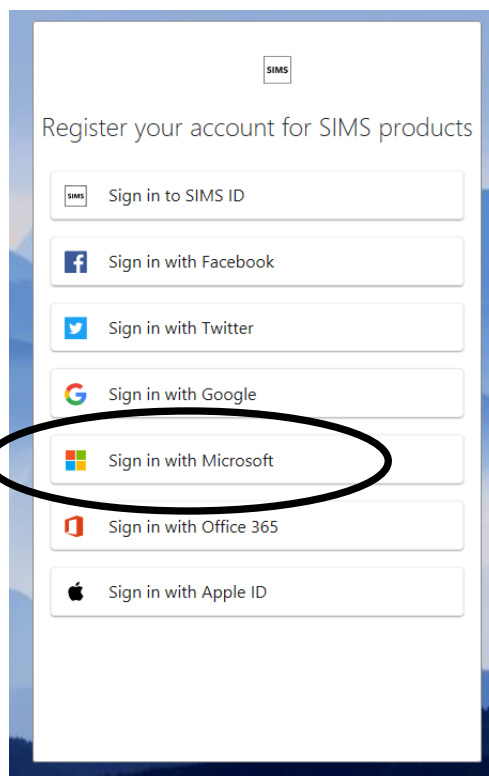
SIMS

Register your account for SIMS products

SIMS Sign in to SIMS ID

Sign in with Facebook

Sign in with Twitter

Sign in with Google

Sign in with Microsoft

Sign in with Office 365

Sign in with Apple ID